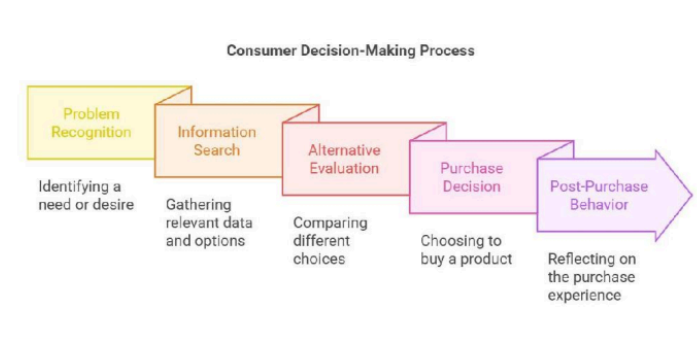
Consumer Decision-Making Process

Problem Recognition

Identifying a need or desire

Information Search

Gathering relevant data and options

Alternative Evaluation

Comparing different choices

Purchase Decision

Choosing to buy a product

Post-Purchase Behavior

Reflecting on the purchase experience